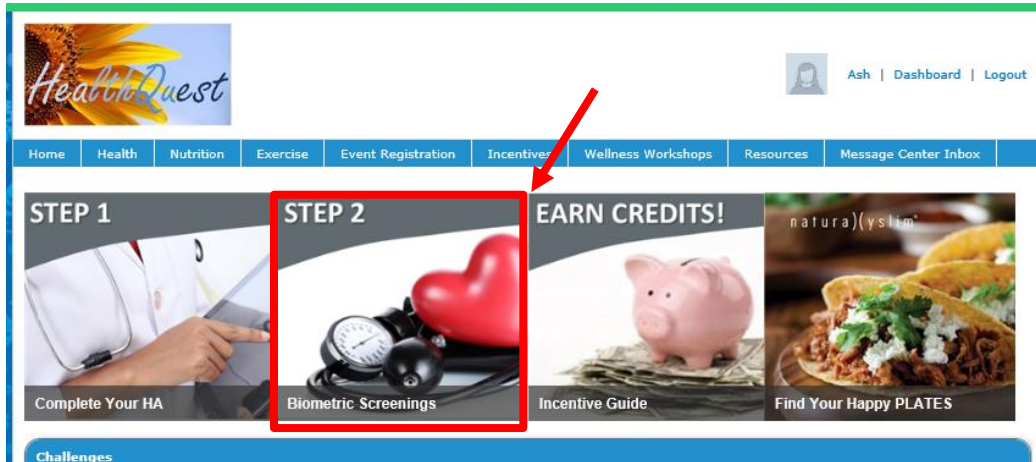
HealthQuest

Ash | Dashboard | Logout

Home | Health | Nutrition | Exercise | Event Registration | Incentives | Wellness Workshops | Resources | Message Center Inbox

STEP 1
Complete Your HA

STEP 2
Biometric Screenings

EARN CREDITS!
Incentive Guide

natura)(yslim
Find Your Happy PLATES

Challenges